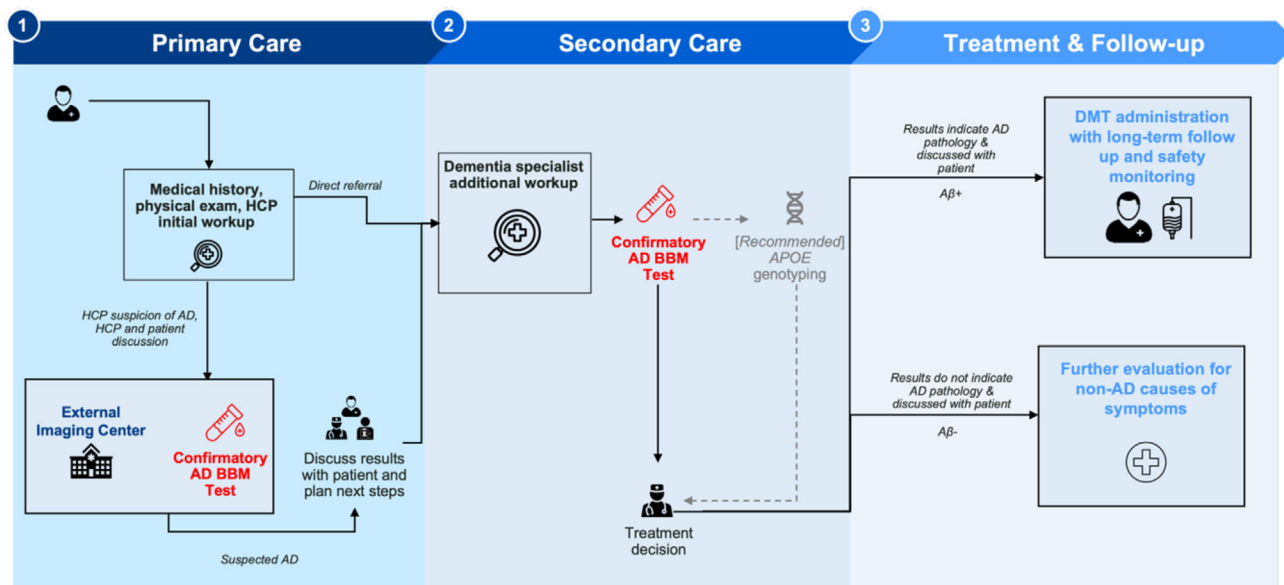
1 Primary Care

2 Secondary Care

3 Treatment & Follow-up

Medical history, physical exam, HCP initial workup

Direct referral

HCP suspicion of AD, HCP and patient discussion

External Imaging Center

Confirmatory AD BBM Test

Discuss results with patient and plan next steps

Suspected AD

Dementia specialist additional workup

Confirmatory AD BBM Test

[Recommended] APOE genotyping

Treatment decision

Results indicate AD pathology & discussed with patient

Aβ+

DMT administration with long-term follow up and safety monitoring

Results do not indicate AD pathology & discussed with patient

Aβ-

Further evaluation for non-AD causes of symptoms